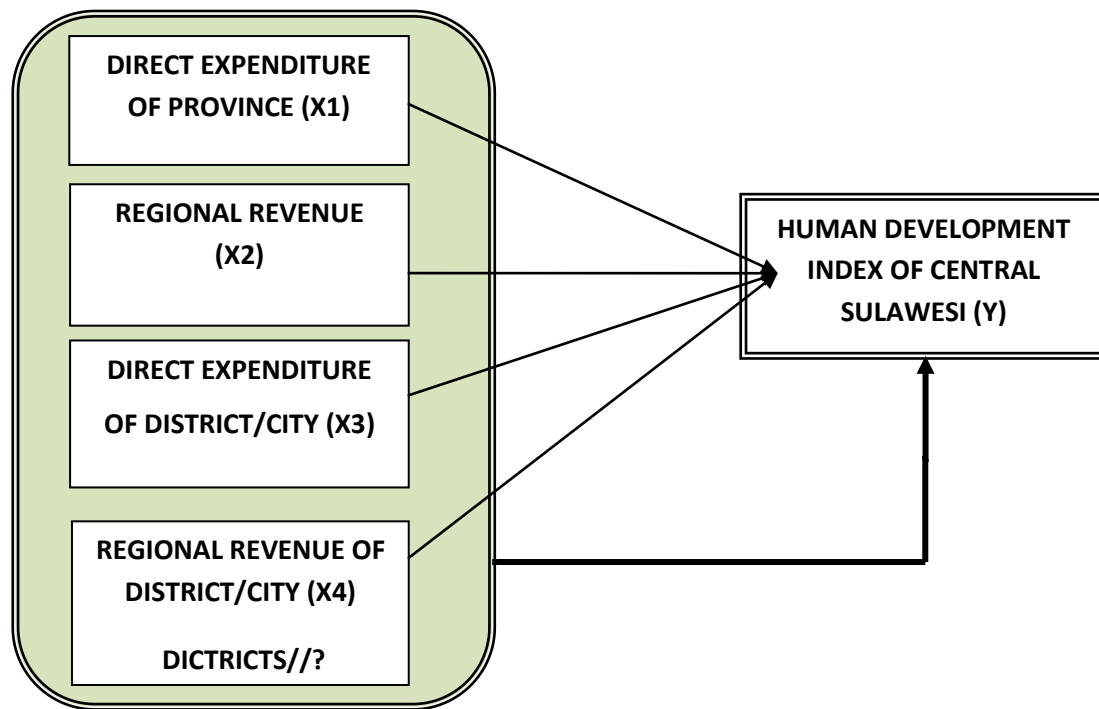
DIRECT EXPENDITURE OF PROVINCE (X1)

REGIONAL REVENUE (X2)

DIRECT EXPENDITURE OF DISTRICT/CITY (X3)

REGIONAL REVENUE OF DISTRICT/CITY (X4)

DICTRICTS//?

HUMAN DEVELOPMENT INDEX OF CENTRAL SULAWESI (Y)